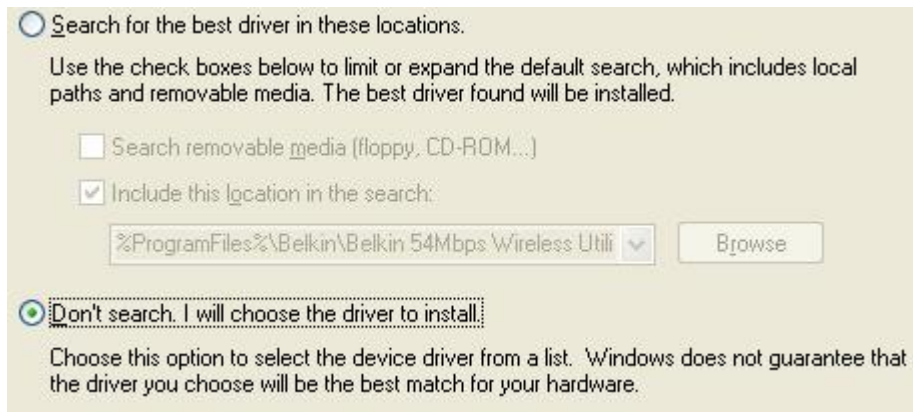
Search for the best driver in these locations.

Use the check boxes below to limit or expand the default search, which includes local paths and removable media. The best driver found will be installed.

Search removable media (floppy, CD-ROM...)

Include this location in the search:

%ProgramFiles%\Belkin\Belkin 54Mbps Wireless Utili

Browse

Don't search. I will choose the driver to install.

Choose this option to select the device driver from a list. Windows does not guarantee that the driver you choose will be the best match for your hardware.